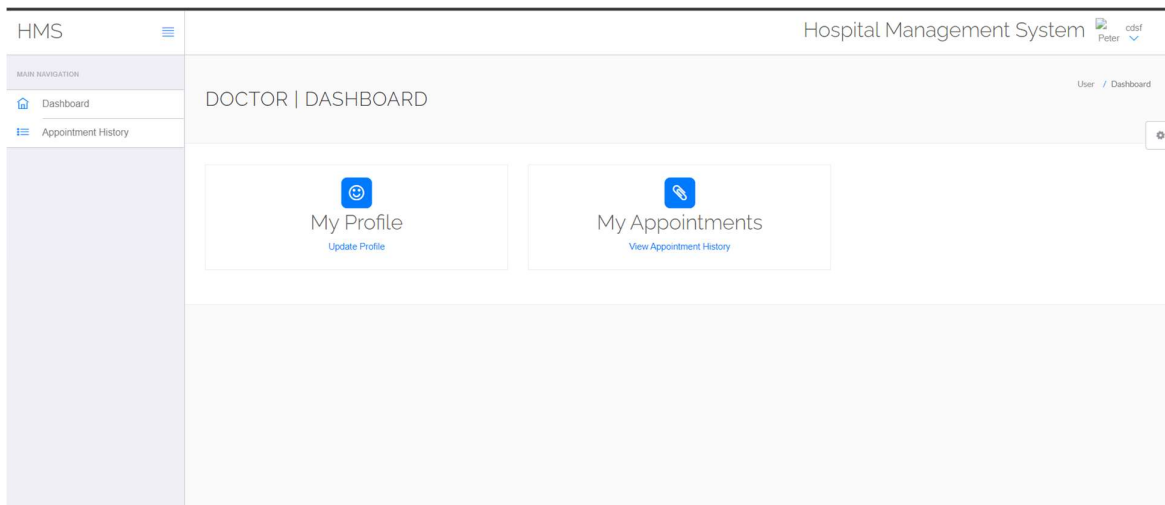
HMS

Hospital Management System cdsf Peter

MAIN NAVIGATION

Dashboard

Appointment History

DOCTOR | DASHBOARD

User / Dashboard

My Profile

Update Profile

My Appointments

View Appointment History